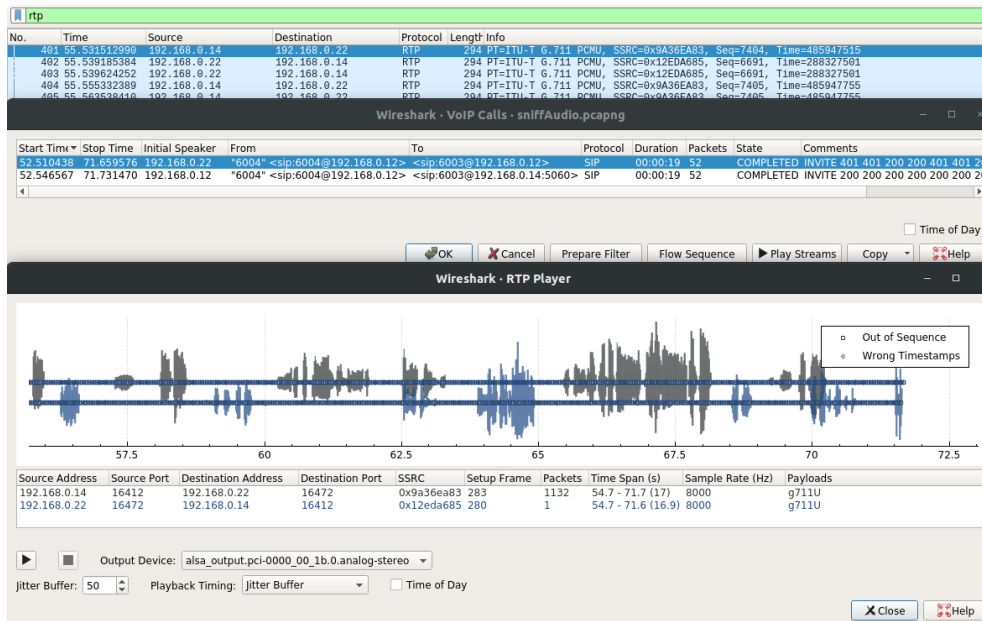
rtp

| No. | Time | Source | Destination | Protocol | Length | Info |
|---|---|---|---|---|---|---|
| 401 | 55.531512990 | 192.168.0.14 | 192.168.0.22 | RTP | 294 | PT=ITU-T G.711 PCMU, SSRC=0x9A36EA83, Seq=7404, Time=485947515 |
| 402 | 55.539185384 | 192.168.0.22 | 192.168.0.14 | RTP | 294 | PT=ITU-T G.711 PCMU, SSRC=0x12EDA685, Seq=6691, Time=288327501 |
| 403 | 55.539624252 | 192.168.0.22 | 192.168.0.14 | RTP | 294 | PT=ITU-T G.711 PCMU, SSRC=0x12EDA685, Seq=6691, Time=288327501 |
| 404 | 55.555332389 | 192.168.0.14 | 192.168.0.22 | RTP | 294 | PT=ITU-T G.711 PCMU, SSRC=0x9A36EA83, Seq=7405, Time=485947755 |
| 405 | 55.563538410 | 192.168.0.14 | 192.168.0.22 | RTP | 294 | PT=ITU-T G.711 PCMU, SSRC=0x9A36EA83, Seq=7405, Time=485947755 |

Wireshark · VoIP Calls · sniffAudio.pcapng

| Start Time | Stop Time | Initial Speaker | From | To | Protocol | Duration | Packets | State | Comments |
|---|---|---|---|---|---|---|---|---|---|
| 52.510438 | 71.659576 | 192.168.0.22 | "6004" <sip:6004@192.168.0.12> | <sip:6003@192.168.0.12> | SIP | 00:00:19 | 52 | COMPLETED | INVITE 401 401 200 200 401 401 2 |
| 52.546567 | 71.731470 | 192.168.0.12 | "6004" <sip:6004@192.168.0.12> | <sip:6003@192.168.0.14:5060> | SIP | 00:00:19 | 52 | COMPLETED | INVITE 200 200 200 200 200 200 2 |

Time of Day

OK Cancel Prepare Filter Flow Sequence Play Streams Copy Help

Wireshark · RTP Player

Out of Sequence
Wrong Timestamps

57.5 60 62.5 65 67.5 70 72.5

| Source Address | Source Port | Destination Address | Destination Port | SSRC | Setup Frame | Packets | Time Span (s) | Sample Rate (Hz) | Payloads |
|---|---|---|---|---|---|---|---|---|---|
| 192.168.0.14 | 16412 | 192.168.0.22 | 16472 | 0x9a36ea83 | 283 | 1132 | 54.7 - 71.7 (17) | 8000 | g711U |
| 192.168.0.22 | 16472 | 192.168.0.14 | 16412 | 0x12eda685 | 280 | 1 | 54.7 - 71.6 (16.9) | 8000 | g711U |

Output Device: alsa_output.pci-0000_00_1b.0.analog-stereo

Jitter Buffer: 50 Playback Timing: Jitter Buffer Time of Day

Close Help